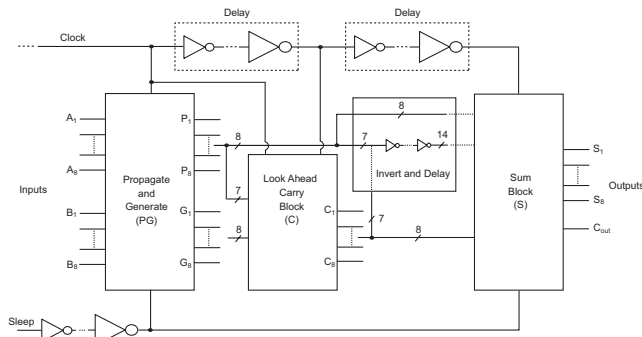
Delay

Delay

Clock

$A_1$

$A_8$

Inputs

$B_1$

$B_8$

$P_1$

$P_8$

$G_1$

$G_8$

Propagate and Generate (PG)

8

7

8

Look Ahead Carry Block (C)

$C_1$

$C_8$

8

7

14

Invert and Delay

7

8

Sum Block (S)

$S_1$

$S_8$

$C_{out}$

Outputs

Sleep